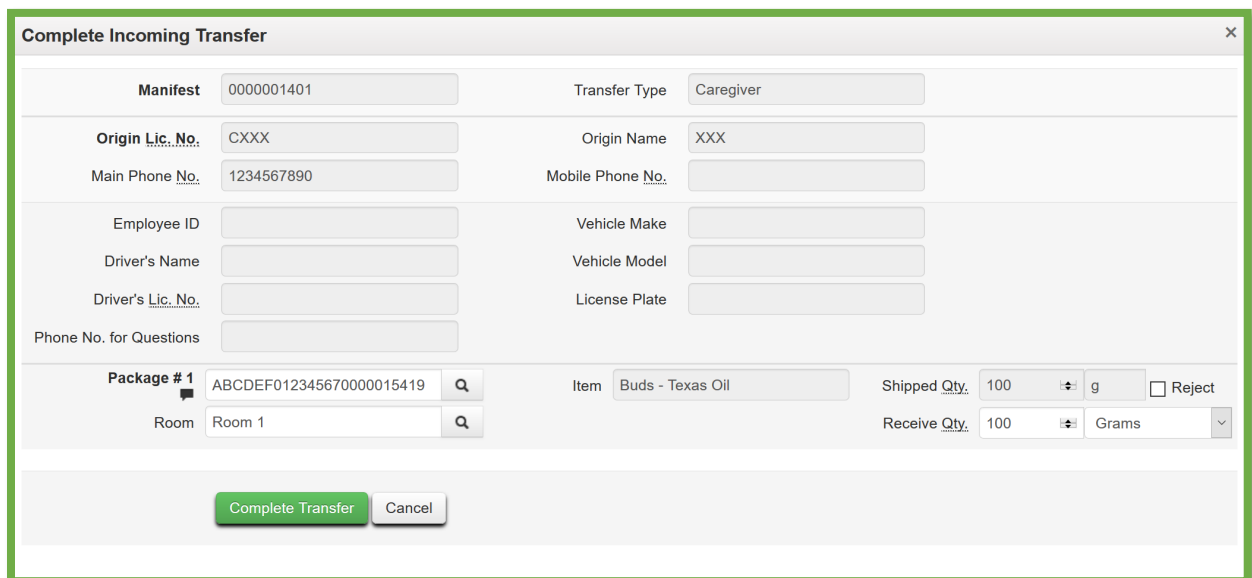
Complete Incoming Transfer ×

Manifest 0000001401
Transfer Type Caregiver

Origin Lic. No. CXXX
Origin Name XXX
Main Phone No. 1234567890
Mobile Phone No.

Employee ID
Vehicle Make
Driver's Name
Vehicle Model
Driver's Lic. No.
License Plate
Phone No. for Questions

Package # 1 ABCDEF012345670000015419
Item Buds - Texas Oil
Shipped Qty. 100 g
Reject
Room Room 1
Receive Qty. 100 Grams

Complete Transfer
Cancel